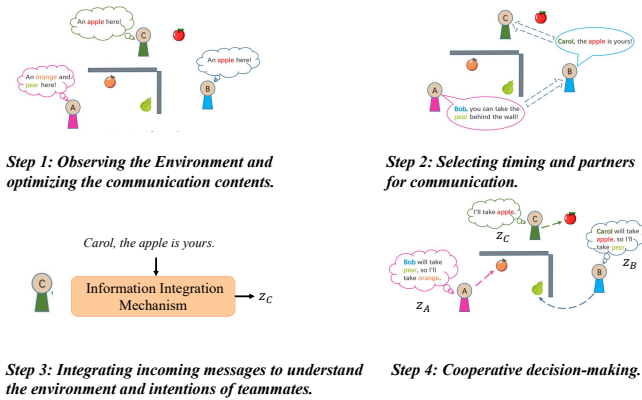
An apple here!

C

An orange and pear here!

A

An apple here!

B

Step 1: Observing the Environment and optimizing the communication contents.

C

Carol, the apple is yours!

B

A

Bob, you can take the pear behind the wall!

Step 2: Selecting timing and partners for communication.

Carol, the apple is yours.

C

Information Integration Mechanism

$z_C$

Step 3: Integrating incoming messages to understand the environment and intentions of teammates.

I'll take apple.

$z_C$

C

Carol will take apple, so I'll take pear.

$z_B$

B

Bob will take pear, so I'll take orange.

$z_A$

A

Step 4: Cooperative decision-making.